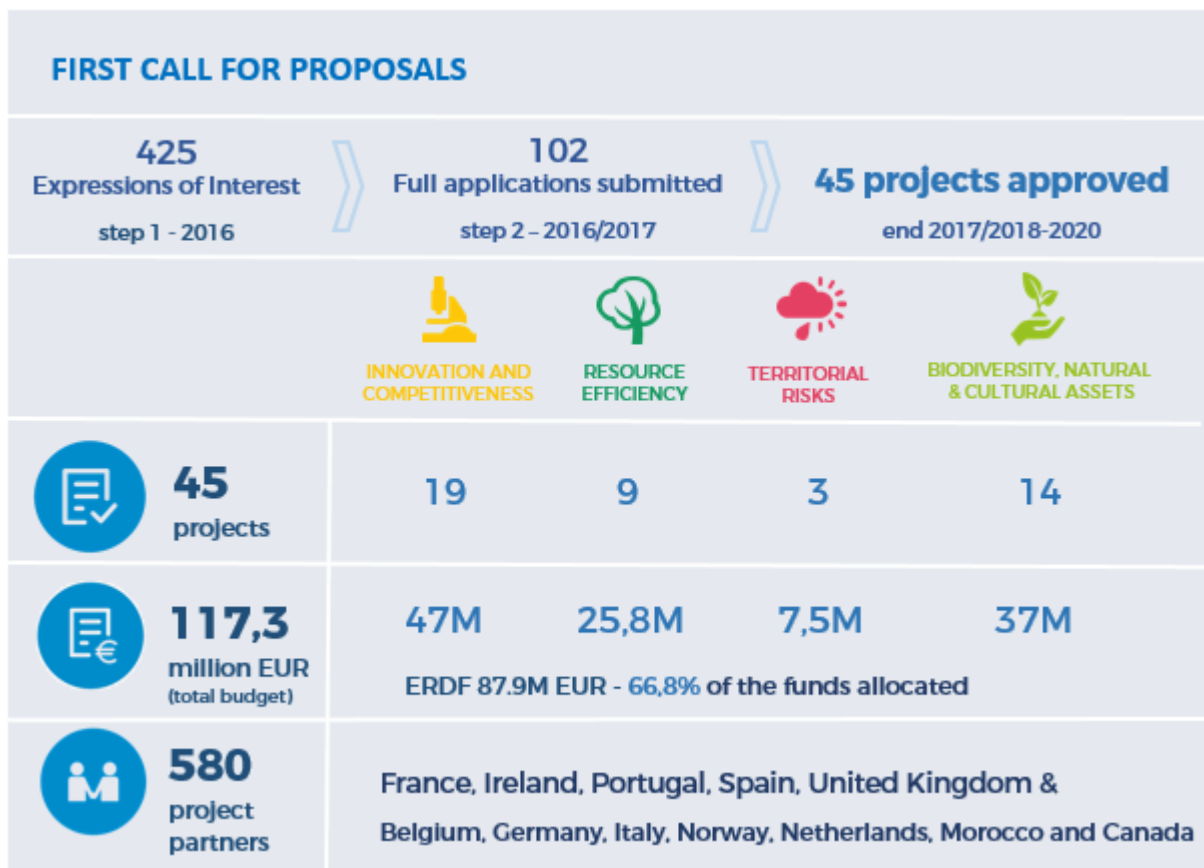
FIRST CALL FOR PROPOSALS

425
Expressions of Interest
step 1 - 2016

102
Full applications submitted
step 2 – 2016/2017

45 projects approved
end 2017/2018-2020

INNOVATION AND COMPETITIVENESS

RESOURCE EFFICIENCY

TERRITORIAL RISKS

BIODIVERSITY, NATURAL & CULTURAL ASSETS

| | INNOVATION AND COMPETITIVENESS | RESOURCE EFFICIENCY | TERRITORIAL RISKS | BIODIVERSITY, NATURAL & CULTURAL ASSETS |
|---|---|---|---|---|
| 45 projects | 19 | 9 | 3 | 14 |
| 117,3 million EUR (total budget) | 47M | 25,8M | 7,5M | 37M |

ERDF 87.9M EUR - 66,8% of the funds allocated

580 project partners

France, Ireland, Portugal, Spain, United Kingdom &
Belgium, Germany, Italy, Norway, Netherlands, Morocco and Canada